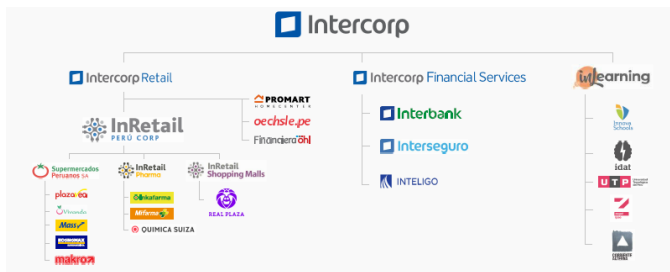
Intercorp

Intercorp Retail

PROMART HOMECENTER

oechsle.pe

Financiera Oh!

InRetail PERÚ CORP

Supermercados Peruanos S.A.

plazaVea

Vivanda

Mass

economax

makro

InRetail Pharma

Inkafarma

Mifarma

QUIMICA SUIZA

InRetail Shopping Malls

REAL PLAZA

Intercorp Financial Services

Interbank

Interseguro

INTELIGO

inLearning

Innova Schools

idat

UTP

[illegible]

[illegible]